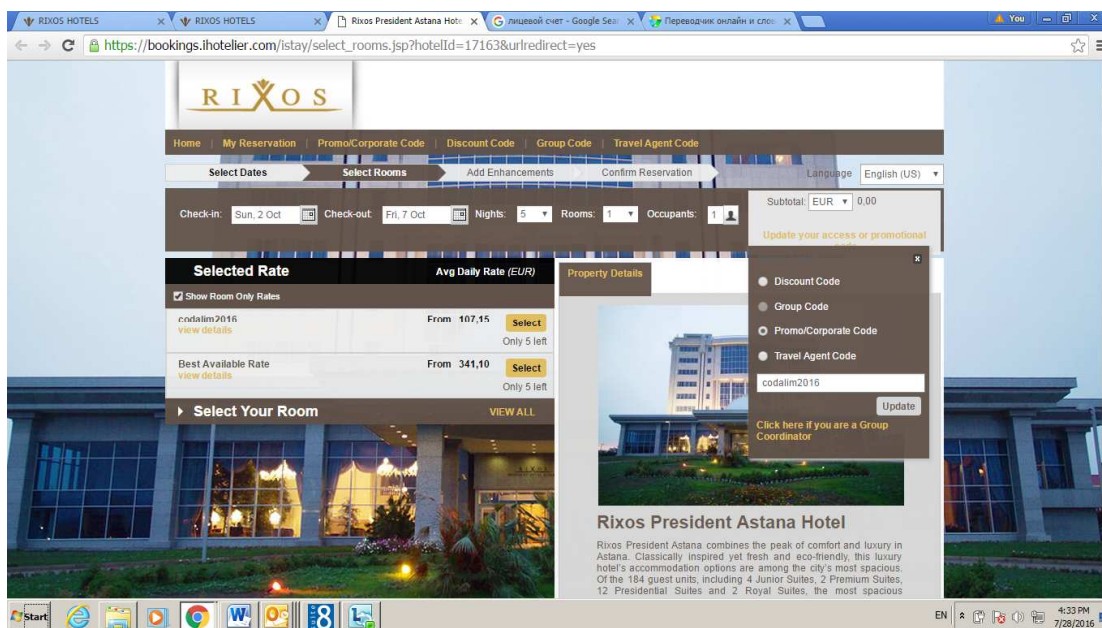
RIXOS HOTELS × RIXOS HOTELS × Rixos President Astana Hote × лицевой счет - Google Sea × Переводчик онлайн и слов ×

You

https://bookings.ihotelier.com/istay/select_rooms.jsp?hotelId=17163&urlredirect=yes

RIXOS

Home | My Reservation | Promo/Corporate Code | Discount Code | Group Code | Travel Agent Code

Select Dates | Select Rooms | Add Enhancements | Confirm Reservation

Language English (US)

Check-in: Sun, 2 Oct Check-out: Fri, 7 Oct Nights: 5 Rooms: 1 Occupants: 1

Subtotal: EUR 0,00

Update your access or promotional code

Selected Rate | Avg Daily Rate (EUR)

Show Room Only Rates

codalim2016
view details
From 107,15 Select
Only 5 left

Best Available Rate
view details
From 341,10 Select
Only 5 left

Select Your Room VIEW ALL

Property Details

Discount Code
Group Code
Promo/Corporate Code
Travel Agent Code

codalim2016

Update

Click here if you are a Group Coordinator

Rixos President Astana Hotel

Rixos President Astana combines the peak of comfort and luxury in Astana. Classically inspired yet fresh and eco-friendly, this luxury hotel's accommodation options are among the city's most spacious. Of the 184 guest units, including 4 Junior Suites, 2 Premium Suites, 12 Presidential Suites and 2 Royal Suites, the most spacious

Start

EN 4:33 PM 7/28/2016